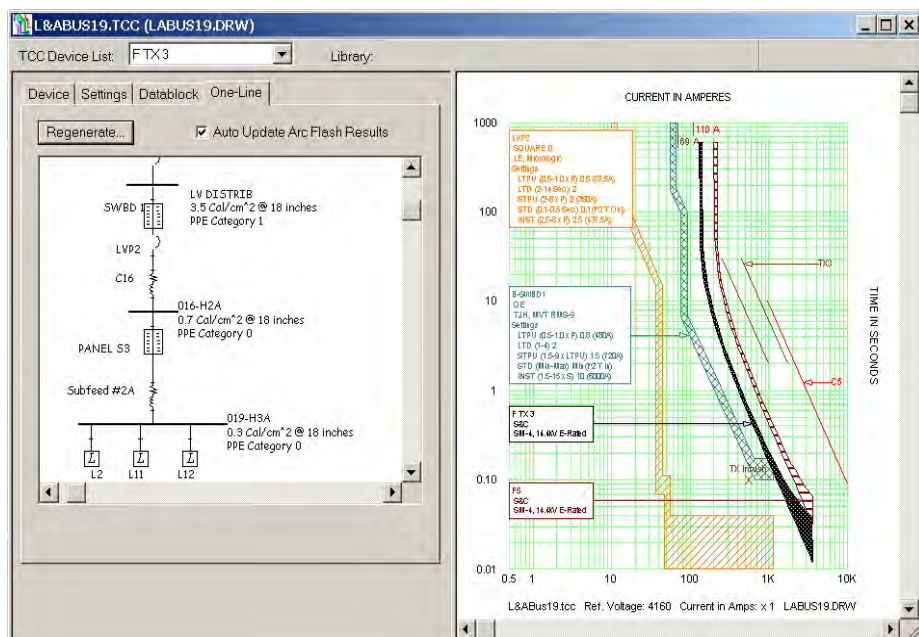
L&ABUS19.TCC (LABUS19.DRW)

TCC Device List: FTX3

Library:

Device | Settings | Datablock | One-Line

Regenerate...

Auto Update Arc Flash Results

SWBD

LV DISTRIB
3.5 Cal/cm^2 @ 18 inches
PPE Category 1

LVP2

C16

016-H2A
0.7 Cal/cm^2 @ 18 inches
PPE Category 0

PANEL S3

Subfeed #2A

019-H3A
0.3 Cal/cm^2 @ 18 inches
PPE Category 0

L2 L11 L12

CURRENT IN AMPERES

1000

100

10

1

0.10

0.01

0.5 1 10 100 1K 10K

TIME IN SECONDS

110 A

80 A

LVP2
SQUARE D
LE, Micrologic
Settings
LTPU (0.5-1.0 x P) 0.5 (37.5A)
LTD (2-16 Sec.) 2
STPU (2-8 x P) 2 (300A)
STD (0.1-0.5 Sec.) 0.1(I^2T Off)
INST (2.5-8 x P) 2.5 (437.5A)

B-SWBD1
GE
TJH, MVT RMS-9
Settings
LTPU (0.5-1.0 x P) 0.8 (480A)
LTD (1-4) 2
STPU (1.5-9 x LTPU) 1.5 (720A)
STD (Min-Max) Min (I^2T In)
INST (1.5-15 x S) 10 (6000A)

FTX3
S&C
SM-4, 14.4kV E-Rated

FS
S&C
SM-4, 14.4kV E-Rated

TX1

C5

TX Inrush

L&ABus19.tcc Ref. Voltage: 4160 Current in Amps: x 1 LABUS19.DRW